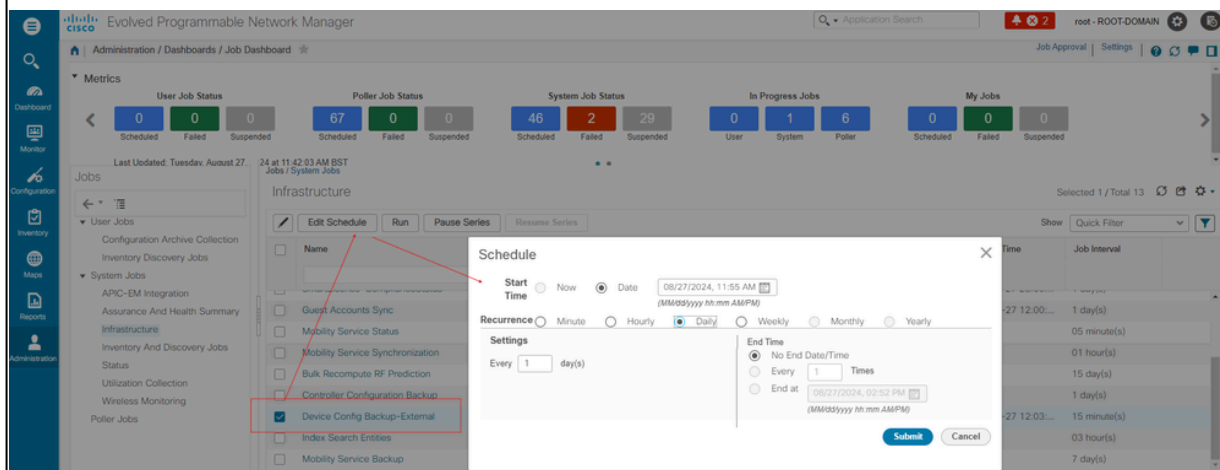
cisco Evolved Programmable Network Manager

Application Search

2

root - ROOT-DOMAIN

Administration / Dashboards / Job Dashboard

Job Approval | Settings

Dashboard

Monitor

Configuration

Inventory

Maps

Reports

Administration

Metrics

User Job Status

| 0 | 0 | 0 |
|---|---|---|
| Scheduled | Failed | Suspended |

Poller Job Status

| 67 | 0 | 0 |
|---|---|---|
| Scheduled | Failed | Suspended |

System Job Status

| 46 | 2 | 29 |
|---|---|---|
| Scheduled | Failed | Suspended |

In Progress Jobs

| 0 | 1 | 6 |
|---|---|---|
| User | System | Poller |

My Jobs

| 0 | 0 | 0 |
|---|---|---|
| Scheduled | Failed | Suspended |

Last Updated: Tuesday, August 27, 24 at 11:42:03 AM BST

Jobs

Jobs / System Jobs

Infrastructure

Selected 1 / Total 13

User Jobs

Configuration Archive Collection

Inventory Discovery Jobs

System Jobs

APIC-EM Integration

Assurance And Health Summary

Infrastructure

Inventory And Discovery Jobs

Status

Utilization Collection

Wireless Monitoring

Poller Jobs

Edit Schedule | Run | Pause Series | Resume Series

Show Quick Filter

Name

Guest Accounts Sync

Mobility Service Status

Mobility Service Synchronization

Bulk Recompute RF Prediction

Controller Configuration Backup

Device Config Backup-External

Index Search Entities

Mobility Service Backup

Time

-27 12:00:...

-27 12:03:...

Job Interval

1 day(s)

05 minute(s)

01 hour(s)

15 day(s)

1 day(s)

15 minute(s)

03 hour(s)

7 day(s)

Schedule

Start Time Now Date 08/27/2024, 11:55 AM

(MM/dd/yyyy hh:mm AM/PM)

Recurrence Minute Hourly Daily Weekly Monthly Yearly

Settings

Every 1 day(s)

End Time

No End Date/Time

Every 1 Times

End at 08/27/2024, 02:52 PM

(MM/dd/yyyy hh:mm AM/PM)

Submit Cancel